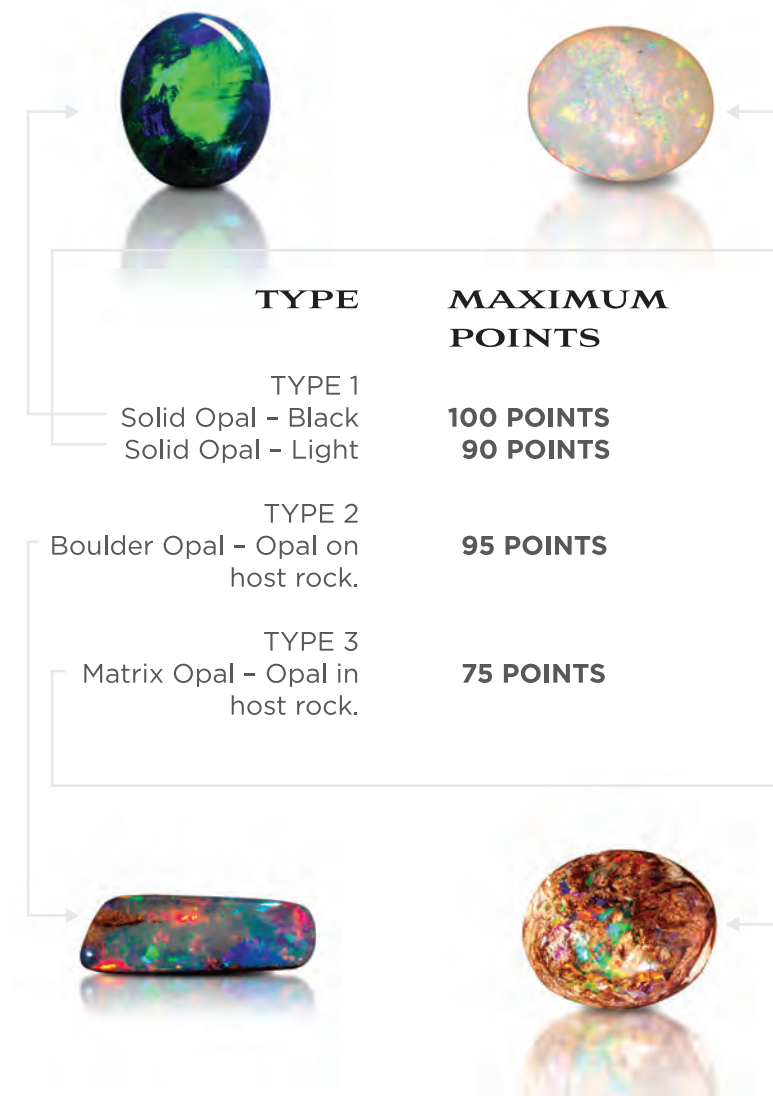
| TYPE | MAXIMUM POINTS |
|---|---|
| TYPE 1 | |
| Solid Opal – Black | 100 POINTS |
| Solid Opal – Light | 90 POINTS |
| TYPE 2 | |
| Boulder Opal – Opal on host rock. | 95 POINTS |
| TYPE 3 | |
| Matrix Opal – Opal in host rock. | 75 POINTS |